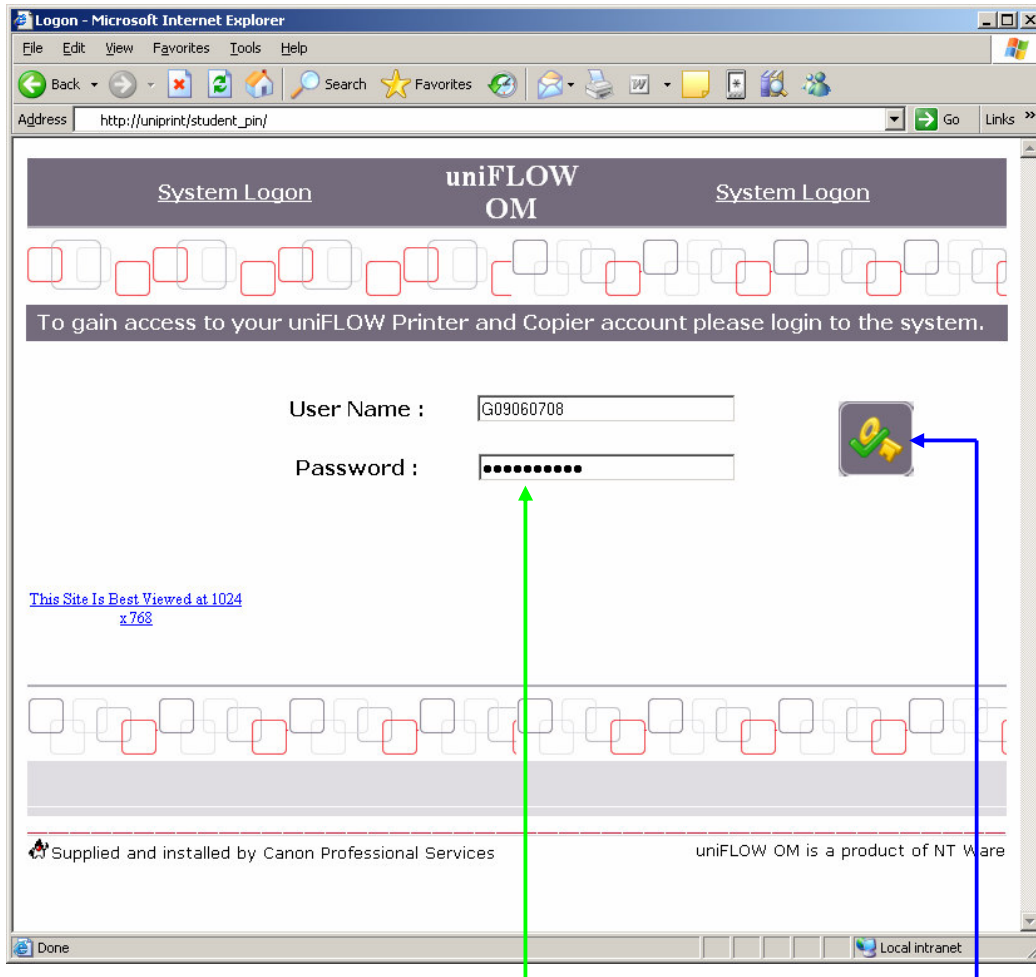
Logon - Microsoft Internet Explorer

File Edit View Favorites Tools Help

Back Search Favorites

Address http://uniprint/student_pin/ Go Links »

System Logon uniFLOW OM System Logon

To gain access to your uniFLOW Printer and Copier account please login to the system.

User Name : G09060708

Password : ●●●●●●●●●●●

This Site Is Best Viewed at 1024 x 768

Supplied and installed by Canon Professional Services

uniFLOW OM is a product of NT Ware

Done

Local intranet